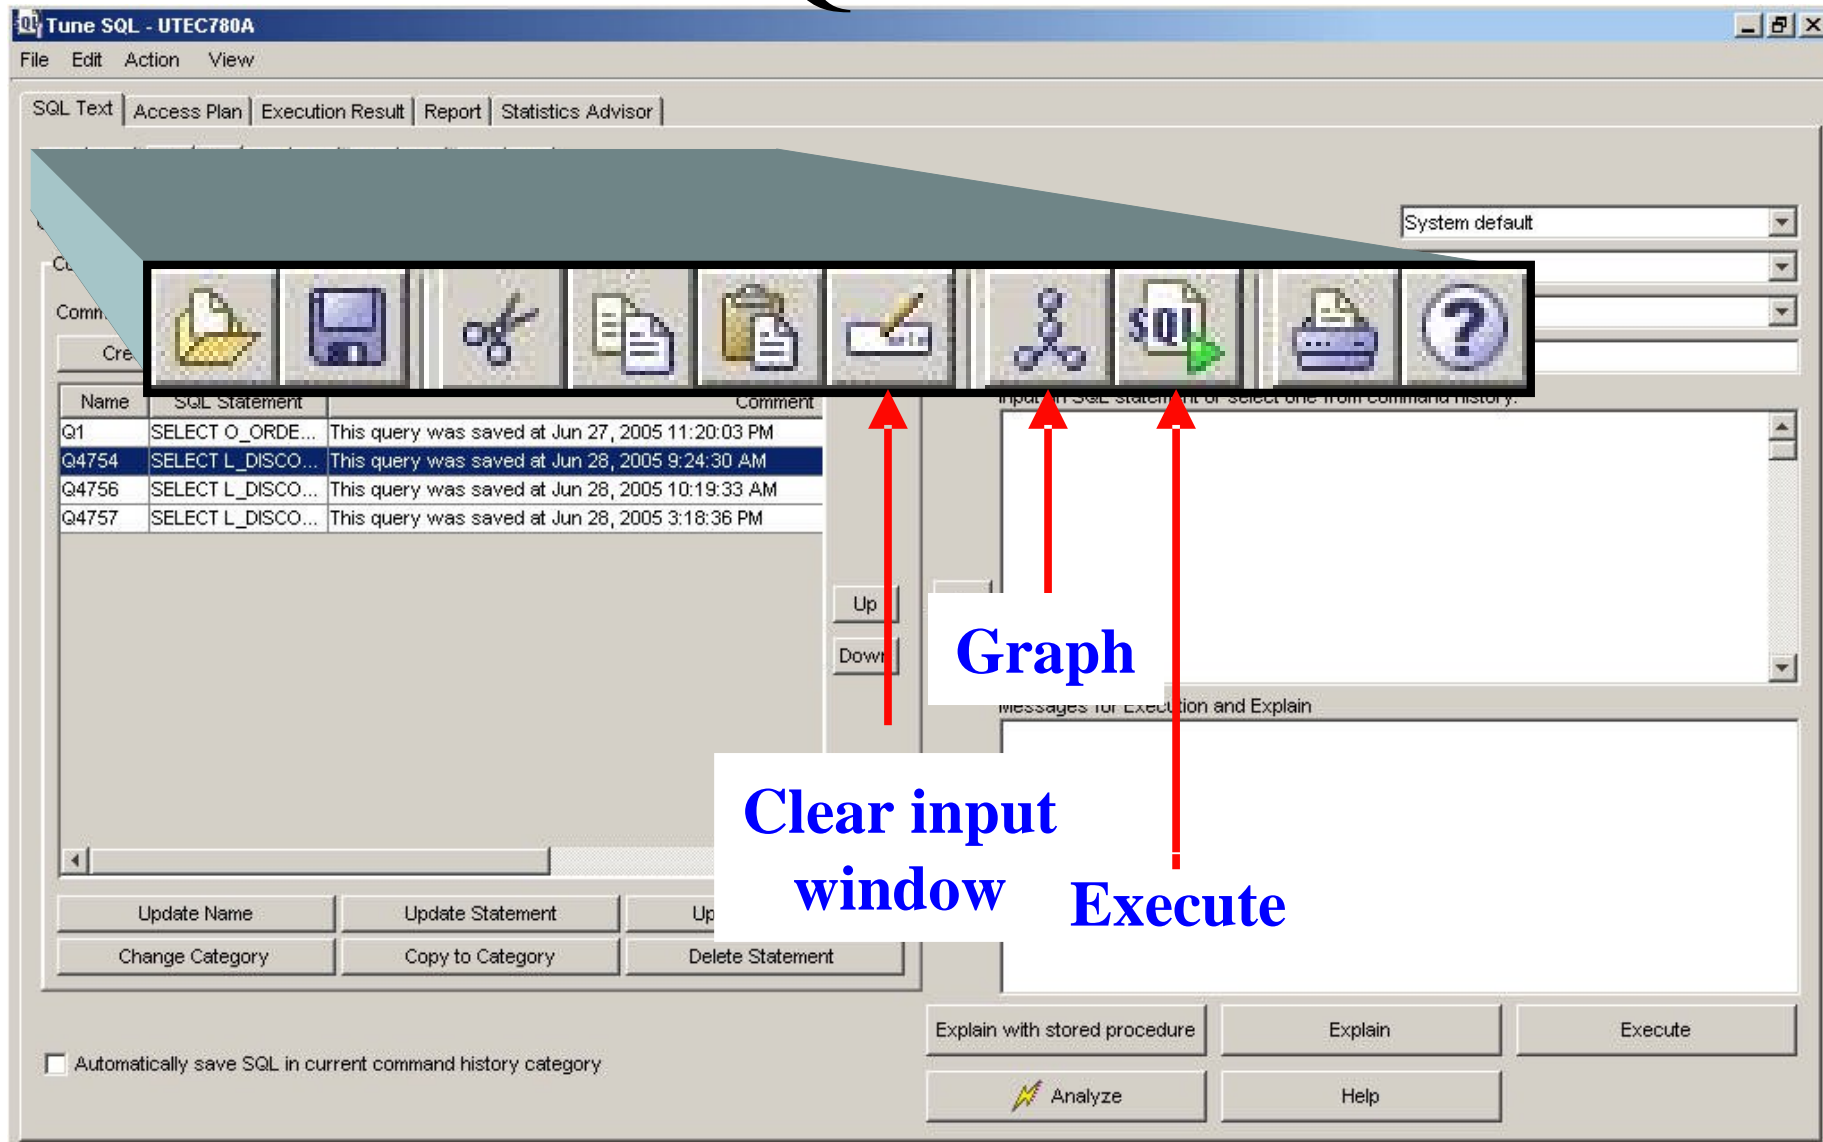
Tune SQL - UTEC780A

File Edit Action View

SQL Text | Access Plan | Execution Result | Report | Statistics Advisor

System default

Cu

Comm

Cre

| Name | SQL Statement | Comment |
|---|---|---|
| Q1 | SELECT O_ORDE... | This query was saved at Jun 27, 2005 11:20:03 PM |
| Q4754 | SELECT L_DISCO... | This query was saved at Jun 28, 2005 9:24:30 AM |
| Q4756 | SELECT L_DISCO... | This query was saved at Jun 28, 2005 10:19:33 AM |
| Q4757 | SELECT L_DISCO... | This query was saved at Jun 28, 2005 3:18:36 PM |

Input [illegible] SQL statement or select one from command history.

Up

Down

Graph

Messages for Execution and Explain

Clear input window

Execute

Update Name Update Statement Up

Change Category Copy to Category Delete Statement

Explain with stored procedure Explain Execute

Automatically save SQL in current command history category

Analyze Help